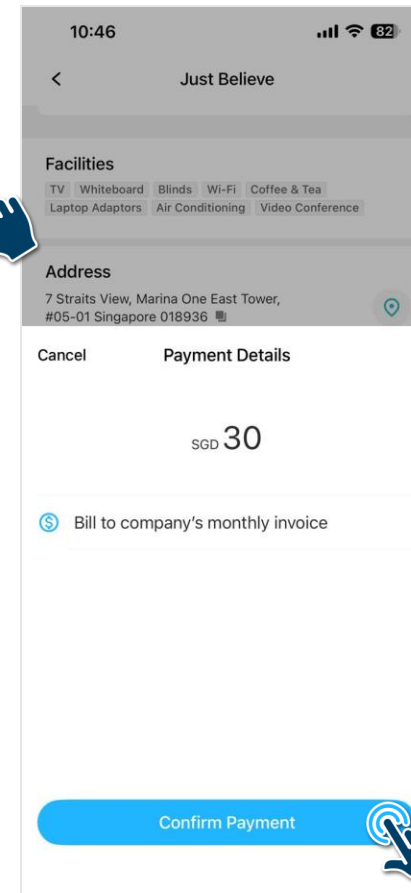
10:46

82

<

Just Believe

Facilities

TV Whiteboard Blinds Wi-Fi Coffee & Tea Laptop Adaptors Air Conditioning Video Conference

Address

7 Straits View, Marina One East Tower, #05-01 Singapore 018936

Cancel

Payment Details

SGD 30

Bill to company's monthly invoice

Confirm Payment